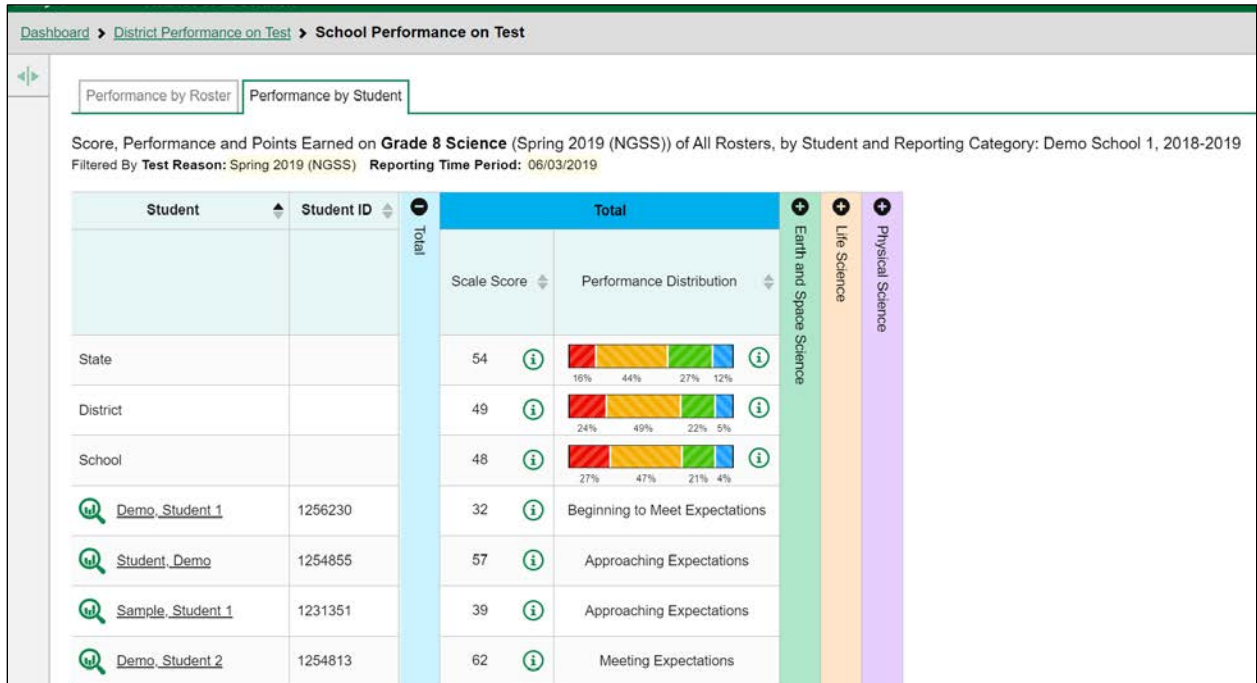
Dashboard > District Performance on Test > School Performance on Test

Performance by Roster | Performance by Student

Score, Performance and Points Earned on **Grade 8 Science** (Spring 2019 (NGSS)) of All Rosters, by Student and Reporting Category: Demo School 1, 2018-2019
Filtered By **Test Reason:** Spring 2019 (NGSS) **Reporting Time Period:** 06/03/2019

| Student | Student ID | Total | Scale Score | Performance Distribution | Earth and Space Science | Life Science | Physical Science |
|---|---|---|---|---|---|---|---|
| State | | | 54 | 16% 44% 27% 12% | | | |
| District | | | 49 | 24% 49% 22% 5% | | | |
| School | | | 48 | 27% 47% 21% 4% | | | |
| Demo, Student 1 | 1256230 | | 32 | Beginning to Meet Expectations | | | |
| Student, Demo | 1254855 | | 57 | Approaching Expectations | | | |
| Sample, Student 1 | 1231351 | | 39 | Approaching Expectations | | | |
| Demo, Student 2 | 1254813 | | 62 | Meeting Expectations | | | |